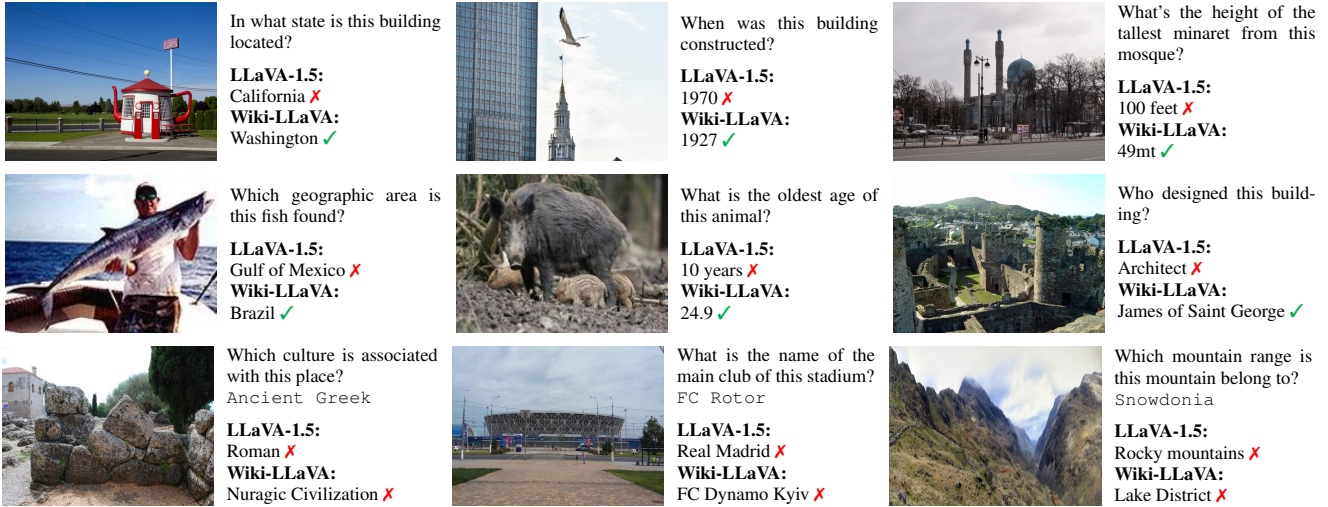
In what state is this building located?

**LLaVA-1.5:**
California ✗
**Wiki-LLaVA:**
Washington ✓

When was this building constructed?

**LLaVA-1.5:**
1970 ✗
**Wiki-LLaVA:**
1927 ✓

What's the height of the tallest minaret from this mosque?

**LLaVA-1.5:**
100 feet ✗
**Wiki-LLaVA:**
49mt ✓

Which geographic area is this fish found?

**LLaVA-1.5:**
Gulf of Mexico ✗
**Wiki-LLaVA:**
Brazil ✓

What is the oldest age of this animal?

**LLaVA-1.5:**
10 years ✗
**Wiki-LLaVA:**
24.9 ✓

Who designed this building?

**LLaVA-1.5:**
Architect ✗
**Wiki-LLaVA:**
James of Saint George ✓

Which culture is associated with this place?
Ancient Greek

**LLaVA-1.5:**
Roman ✗
**Wiki-LLaVA:**
Nuragic Civilization ✗

What is the name of the main club of this stadium?
FC Rotor

**LLaVA-1.5:**
Real Madrid ✗
**Wiki-LLaVA:**
FC Dynamo Kyiv ✗

Which mountain range is this mountain belong to?
Snowdonia

**LLaVA-1.5:**
Rocky mountains ✗
**Wiki-LLaVA:**
Lake District ✗